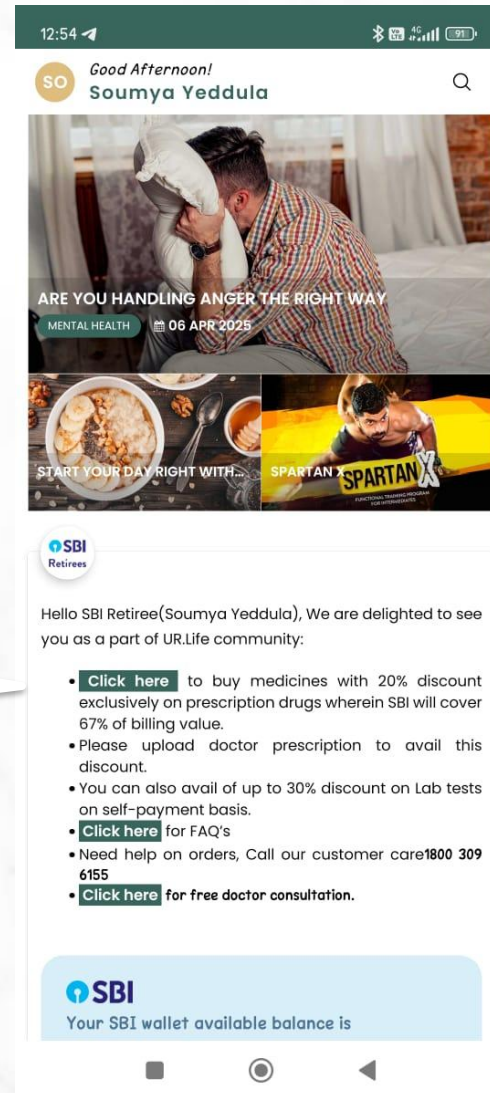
12:54

91

SO

Good Afternoon!

Soumya Yeddula

ARE YOU HANDLING ANGER THE RIGHT WAY

MENTAL HEALTH

06 APR 2025

START YOUR DAY RIGHT WITH...

SPARTAN X

SPARTAN X

FUNCTIONAL TRAINING PROGRAM FOR INTERMEDIATES

SBI Retirees

Hello SBI Retiree(Soumya Yeddula), We are delighted to see you as a part of UR.Life community:

• Click here to buy medicines with 20% discount exclusively on prescription drugs wherein SBI will cover 67% of billing value.
• Please upload doctor prescription to avail this discount.
• You can also avail of up to 30% discount on Lab tests on self-payment basis.
• Click here for FAQ's
• Need help on orders, Call our customer care1800 309 6155
• Click here for free doctor consultation.

SBI

Your SBI wallet available balance is